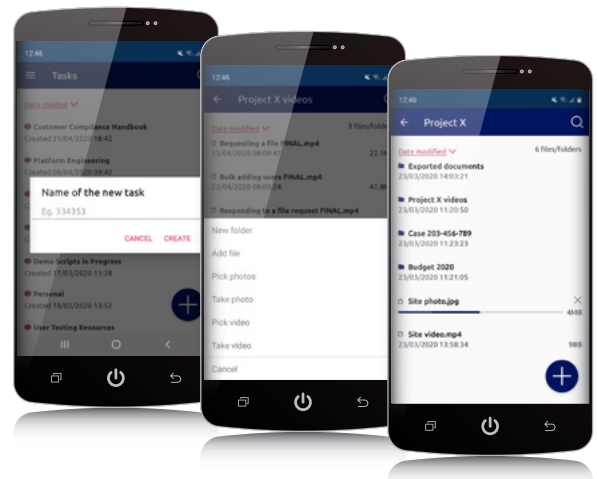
12:46

Tasks

Date created

Customer Compliance Handbook
Created 21/04/2020 18:42

Platform Engineering
Created 21/04/2020 13:49

Name of the new task

Eg. 334353

CANCEL CREATE

Demo Scripts in Progress
Created 17/03/2020 11:28

Personal
Created 18/02/2020 13:52

User Testing Resources

12:46

Project X videos

Date modified

3 files/folders

Requesting a file FINAL.mp4
23/04/2020 08:09:47

22.1

Bulk adding users FINAL.mp4
23/04/2020 08:09:24

47.8

Responding to a file request FINAL.mp4

New folder

Add file

Pick photos

Take photo

Pick video

Take video

Cancel

12:46

Project X

Date modified

6 files/folders

Exported documents
23/03/2020 14:03:21

Project X videos
23/03/2020 11:20:50

Case 203-456-789
23/03/2020 11:23:23

Budget 2020
23/03/2020 11:21:05

Site photo.jpg

4MB

Site video.mp4
23/03/2020 13:58:34

9MB